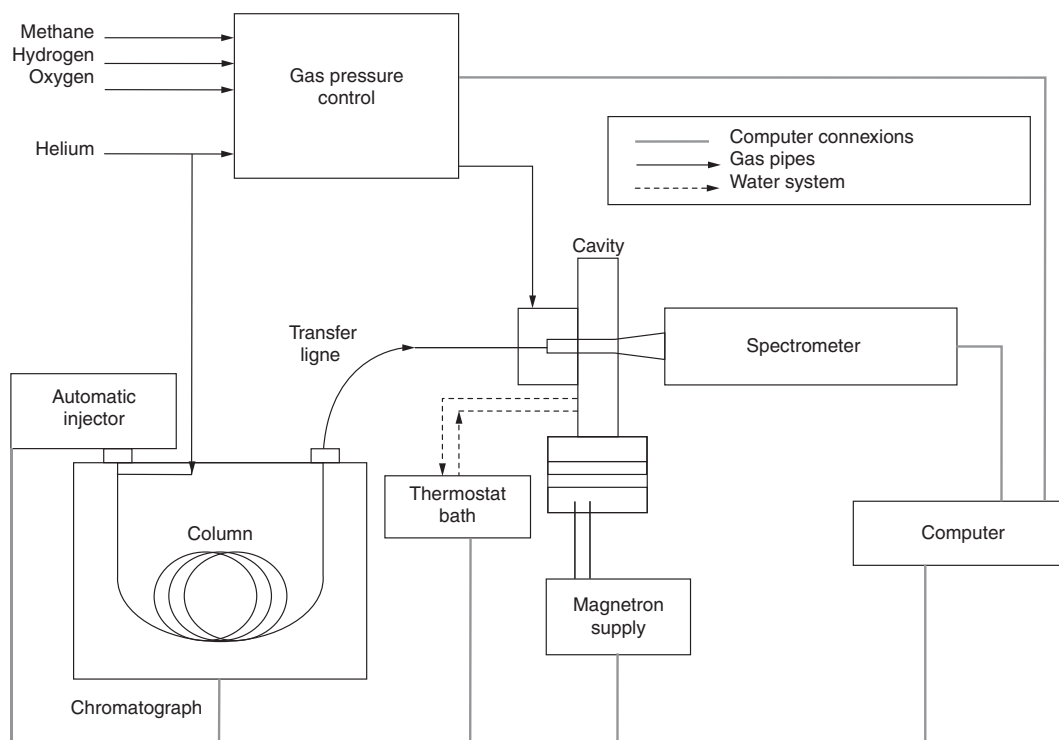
Methane
Hydrogen
Oxygen
Helium

Gas pressure control

Computer connexions
Gas pipes
Water system

Cavity

Transfer ligne

Spectrometer

Automatic injector

Thermostat bath

Column

Computer

Magnetron supply

Chromatograph